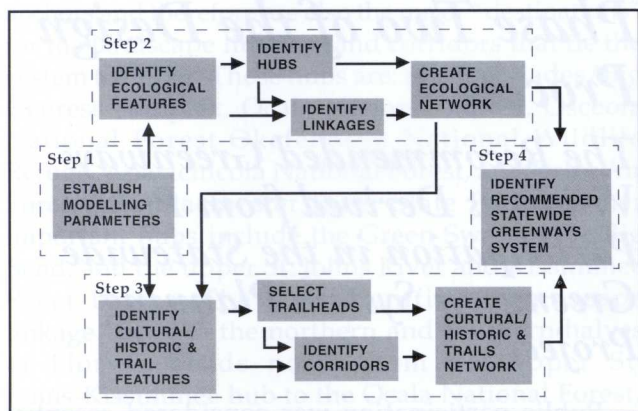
Step 2

IDENTIFY ECOLOGICAL FEATURES

IDENTIFY HUBS

IDENTIFY LINKAGES

CREATE ECOLOGICAL NETWORK

Step 1

ESTABLISH MODELLING PARAMETERS

Step 4

IDENTIFY RECOMMENDED STATEWIDE GREENWAYS SYSTEM

Step 3

IDENTIFY CULTURAL/ HISTORIC & TRAIL FEATURES

SELECT TRAILHEADS

IDENTIFY CORRIDORS

CREATE CURTURAL/ HISTORIC & TRAILS NETWORK